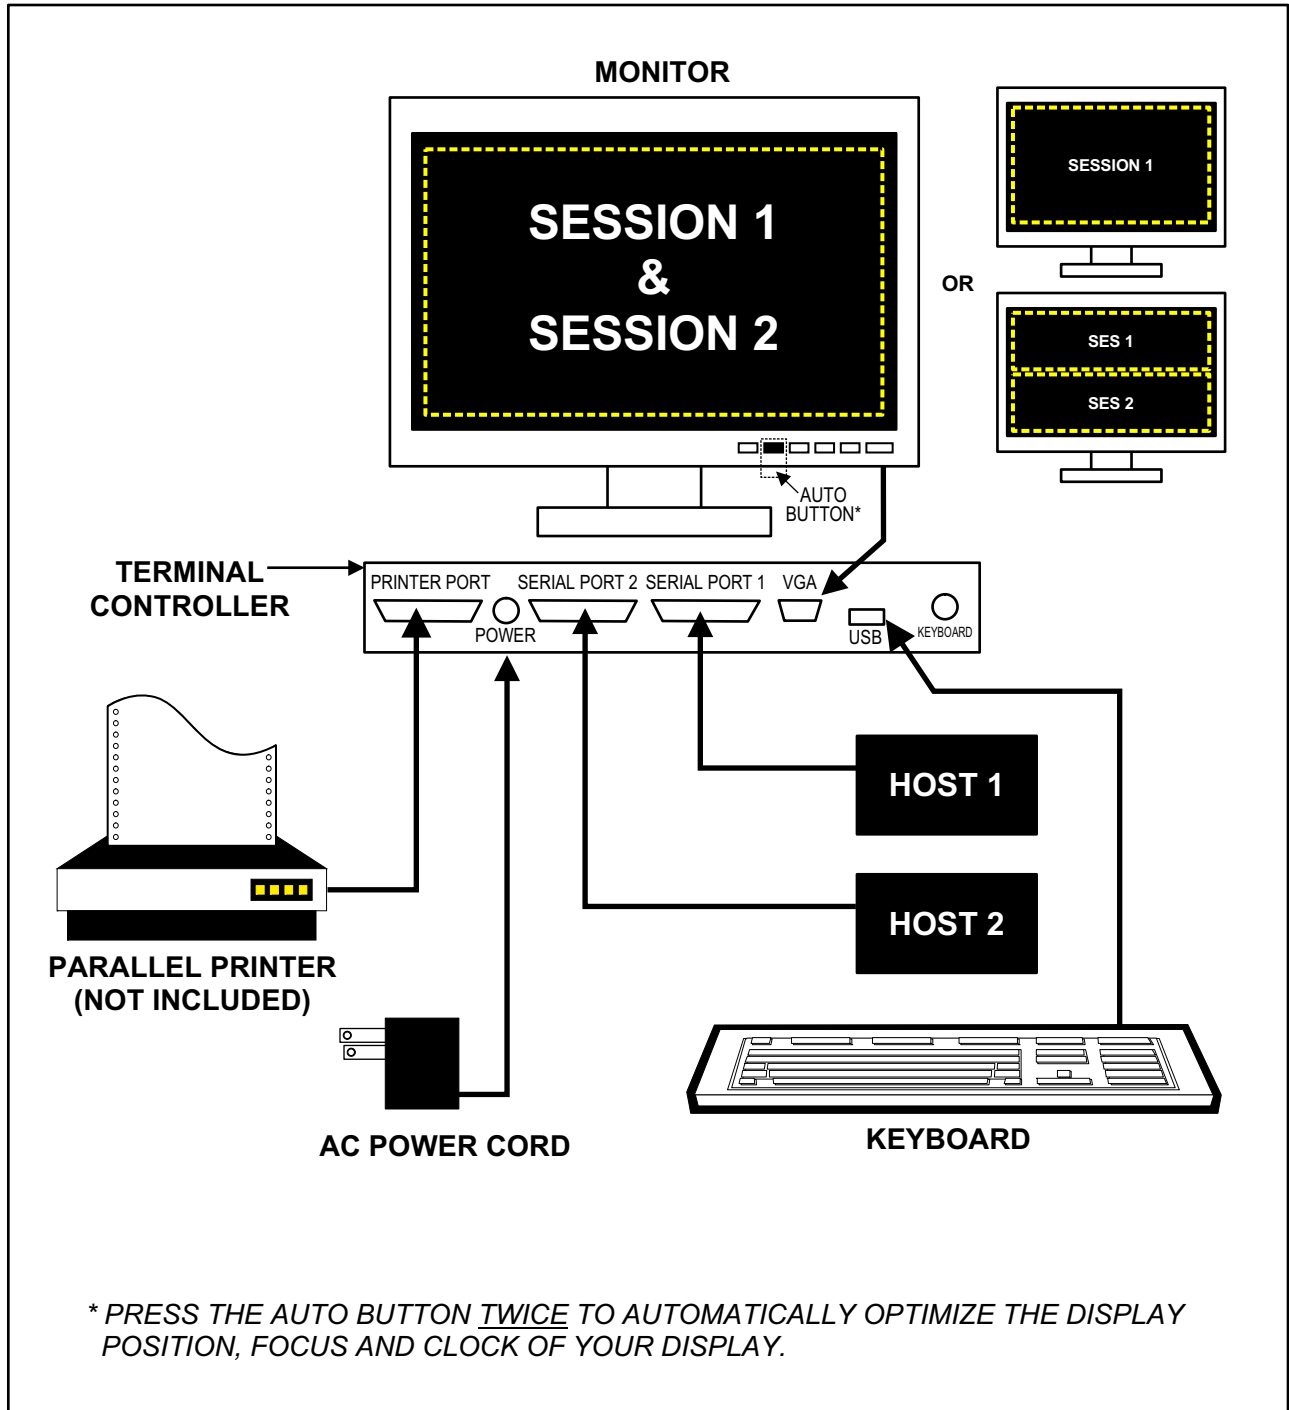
MONITOR

SESSION 1
&
SESSION 2

SESSION 1

OR

SES 1

SES 2

AUTO
BUTTON*

TERMINAL
CONTROLLER

PRINTER PORT SERIAL PORT 2 SERIAL PORT 1 VGA

POWER

USB

KEYBOARD

HOST 1

HOST 2

PARALLEL PRINTER
(NOT INCLUDED)

AC POWER CORD

KEYBOARD

* PRESS THE AUTO BUTTON TWICE TO AUTOMATICALLY OPTIMIZE THE DISPLAY POSITION, FOCUS AND CLOCK OF YOUR DISPLAY.